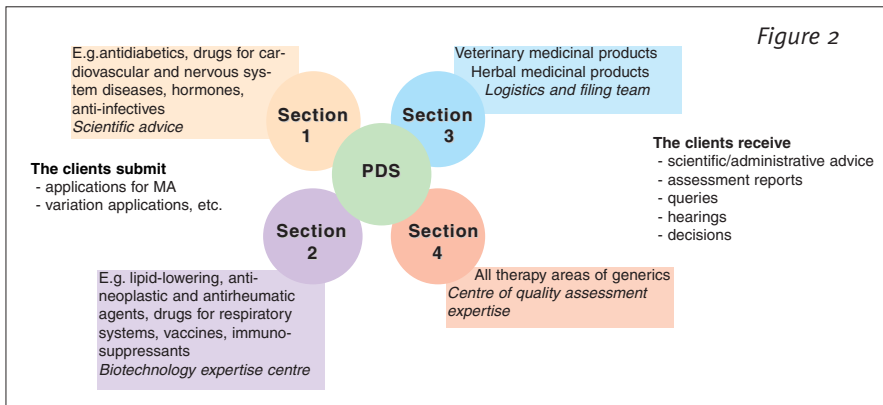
Figure 2

E.g.antidiabetics, drugs for cardiovascular and nervous system diseases, hormones, anti-infectives
Scientific advice

Section 1

Veterinary medicinal products
Herbal medicinal products
Logistics and filing team

Section 3

PDS

The clients submit
- applications for MA
- variation applications, etc.

The clients receive
- scientific/administrative advice
- assessment reports
- queries
- hearings
- decisions

Section 2

Section 4

E.g. lipid-lowering, antineoplastic and antirheumatic agents, drugs for respiratory systems, vaccines, immunosuppressants
Biotechnology expertise centre

All therapy areas of generics
Centre of quality assessment expertise